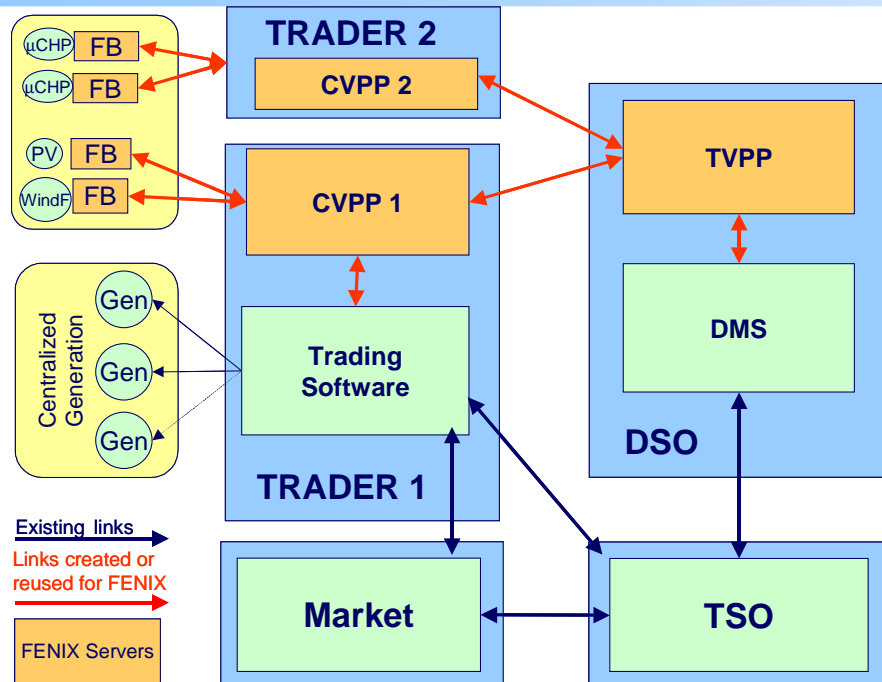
µCHP FB
µCHP FB

PV FB
WindF FB

TRADER 2
CVPP 2

CVPP 1

TVPP

Centralized Generation
Gen
Gen
Gen

Trading Software

DMS

DSO

TRADER 1

Existing links
Links created or reused for FENIX

FENIX Servers

Market

TSO